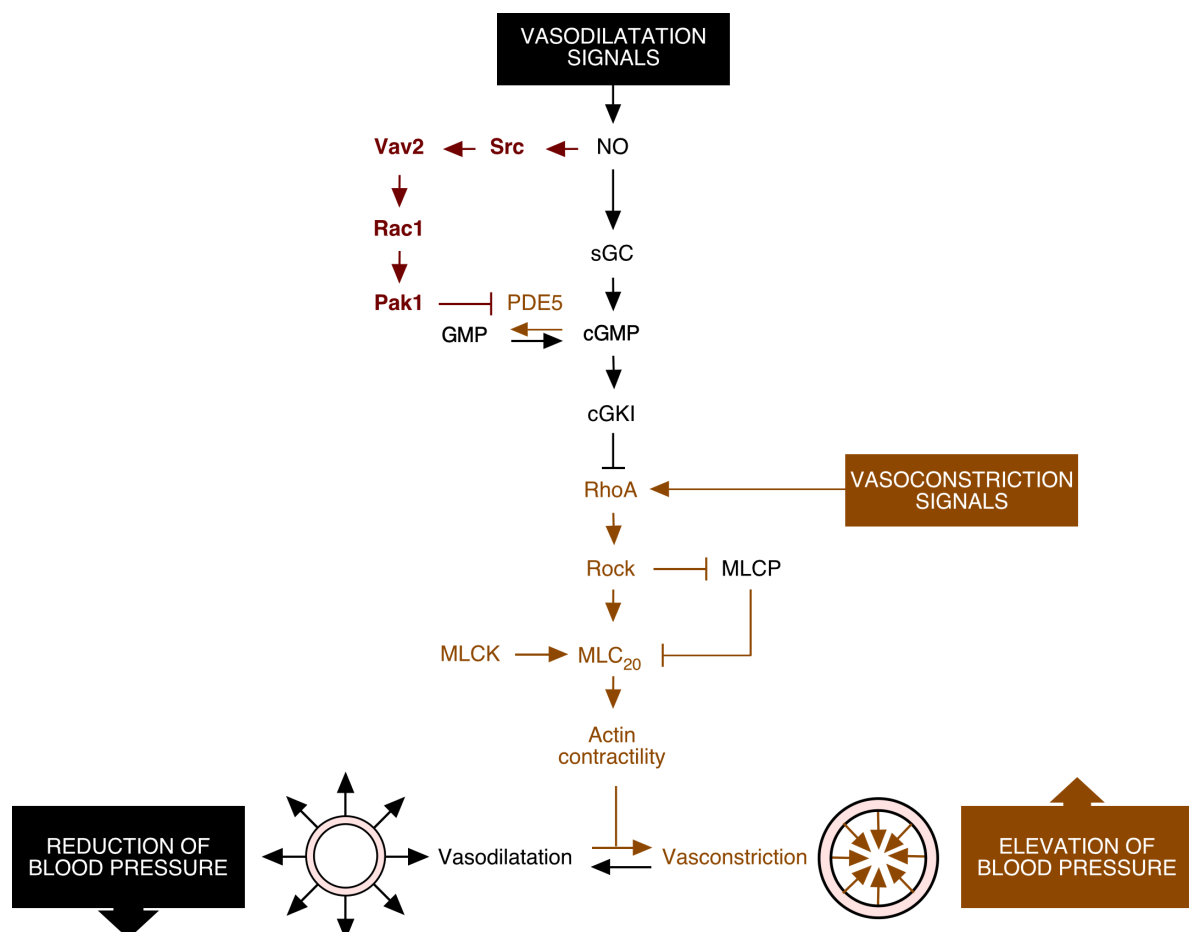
VASODILATATION SIGNALS

Vav2
Src
NO
Rac1
sGC
Pak1
PDE5
GMP
cGMP
cGKI
RhoA
VASOCONSTRICTION SIGNALS
Rock
MLCP
MLCK
MLC$_{20}$
Actin contractility

REDUCTION OF BLOOD PRESSURE
Vasodilatation
Vasconstriction
ELEVATION OF BLOOD PRESSURE